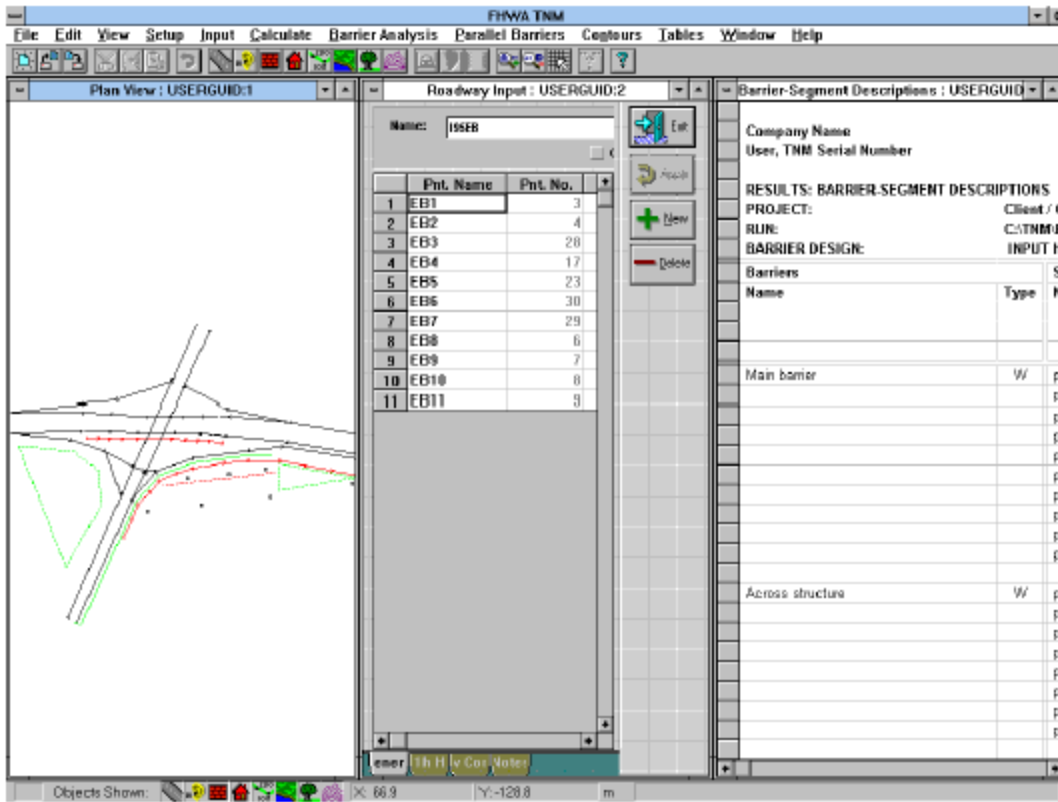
FHWA TNM

File Edit View Setup Input Calculate Barrier Analysis Parallel Barriers Contours Tables Window Help

Plan View : USERGUID:1

Roadway Input : USERGUID:2

Name: I95EB

| | Pnt. Name | Pnt. No. |
|---|---|---|
| 1 | EB1 | 3 |
| 2 | EB2 | 4 |
| 3 | EB3 | 28 |
| 4 | EB4 | 17 |
| 5 | EB5 | 23 |
| 6 | EB6 | 30 |
| 7 | EB7 | 29 |
| 8 | EB8 | 6 |
| 9 | EB9 | 7 |
| 10 | EB10 | 8 |
| 11 | EB11 | 9 |

Exit
Apply
New
Delete

ener | th H | v Cor | Notes

Barrier-Segment Descriptions : USERGUID

Company Name
User, TNM Serial Number

RESULTS: BARRIER-SEGMENT DESCRIPTIONS
PROJECT: Client / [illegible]
RUN: C:\TNM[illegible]
BARRIER DESIGN: INPUT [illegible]

| Barriers | | |
|---|---|---|
| Name | Type | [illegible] |
| Main barrier | W | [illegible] |
| Across structure | W | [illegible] |

Objects Shown: X: 66.9 Y: -128.8 m